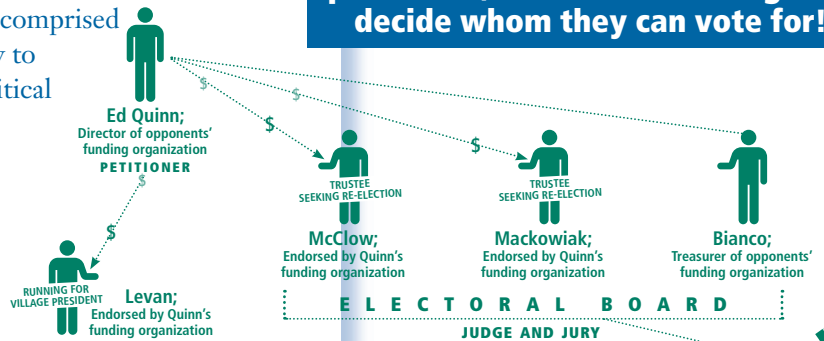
comprised
y to
itical

decide whom they can vote for!

Ed Quinn;
Director of opponents' funding organization
PETITIONER

$
$
$
$
$
$

RUNNING FOR VILLAGE PRESIDENT
Levan;
Endorsed by Quinn's funding organization

TRUSTEE SEEKING RE-ELECTION
McClow;
Endorsed by Quinn's funding organization

TRUSTEE SEEKING RE-ELECTION
Mackowiak;
Endorsed by Quinn's funding organization

Bianco;
Treasurer of opponents' funding organization

ELECTORAL BOARD
JUDGE AND JURY